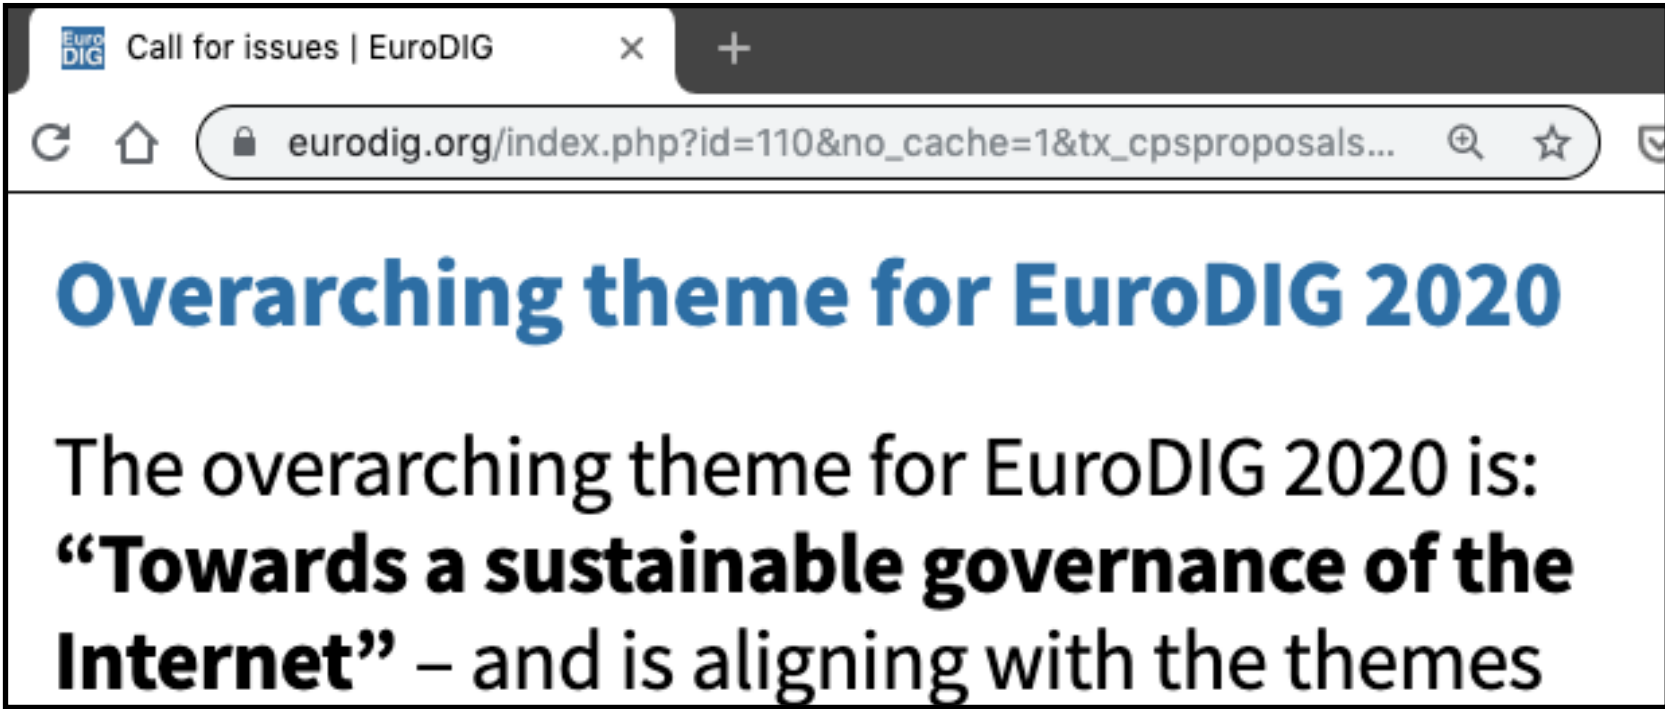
Euro DIG Call for issues | EuroDIG ×

eurodig.org/index.php?id=110&no_cache=1&tx_cpsproposals...

Overarching theme for EuroDIG 2020

The overarching theme for EuroDIG 2020 is: **“Towards a sustainable governance of the Internet”** – and is aligning with the themes